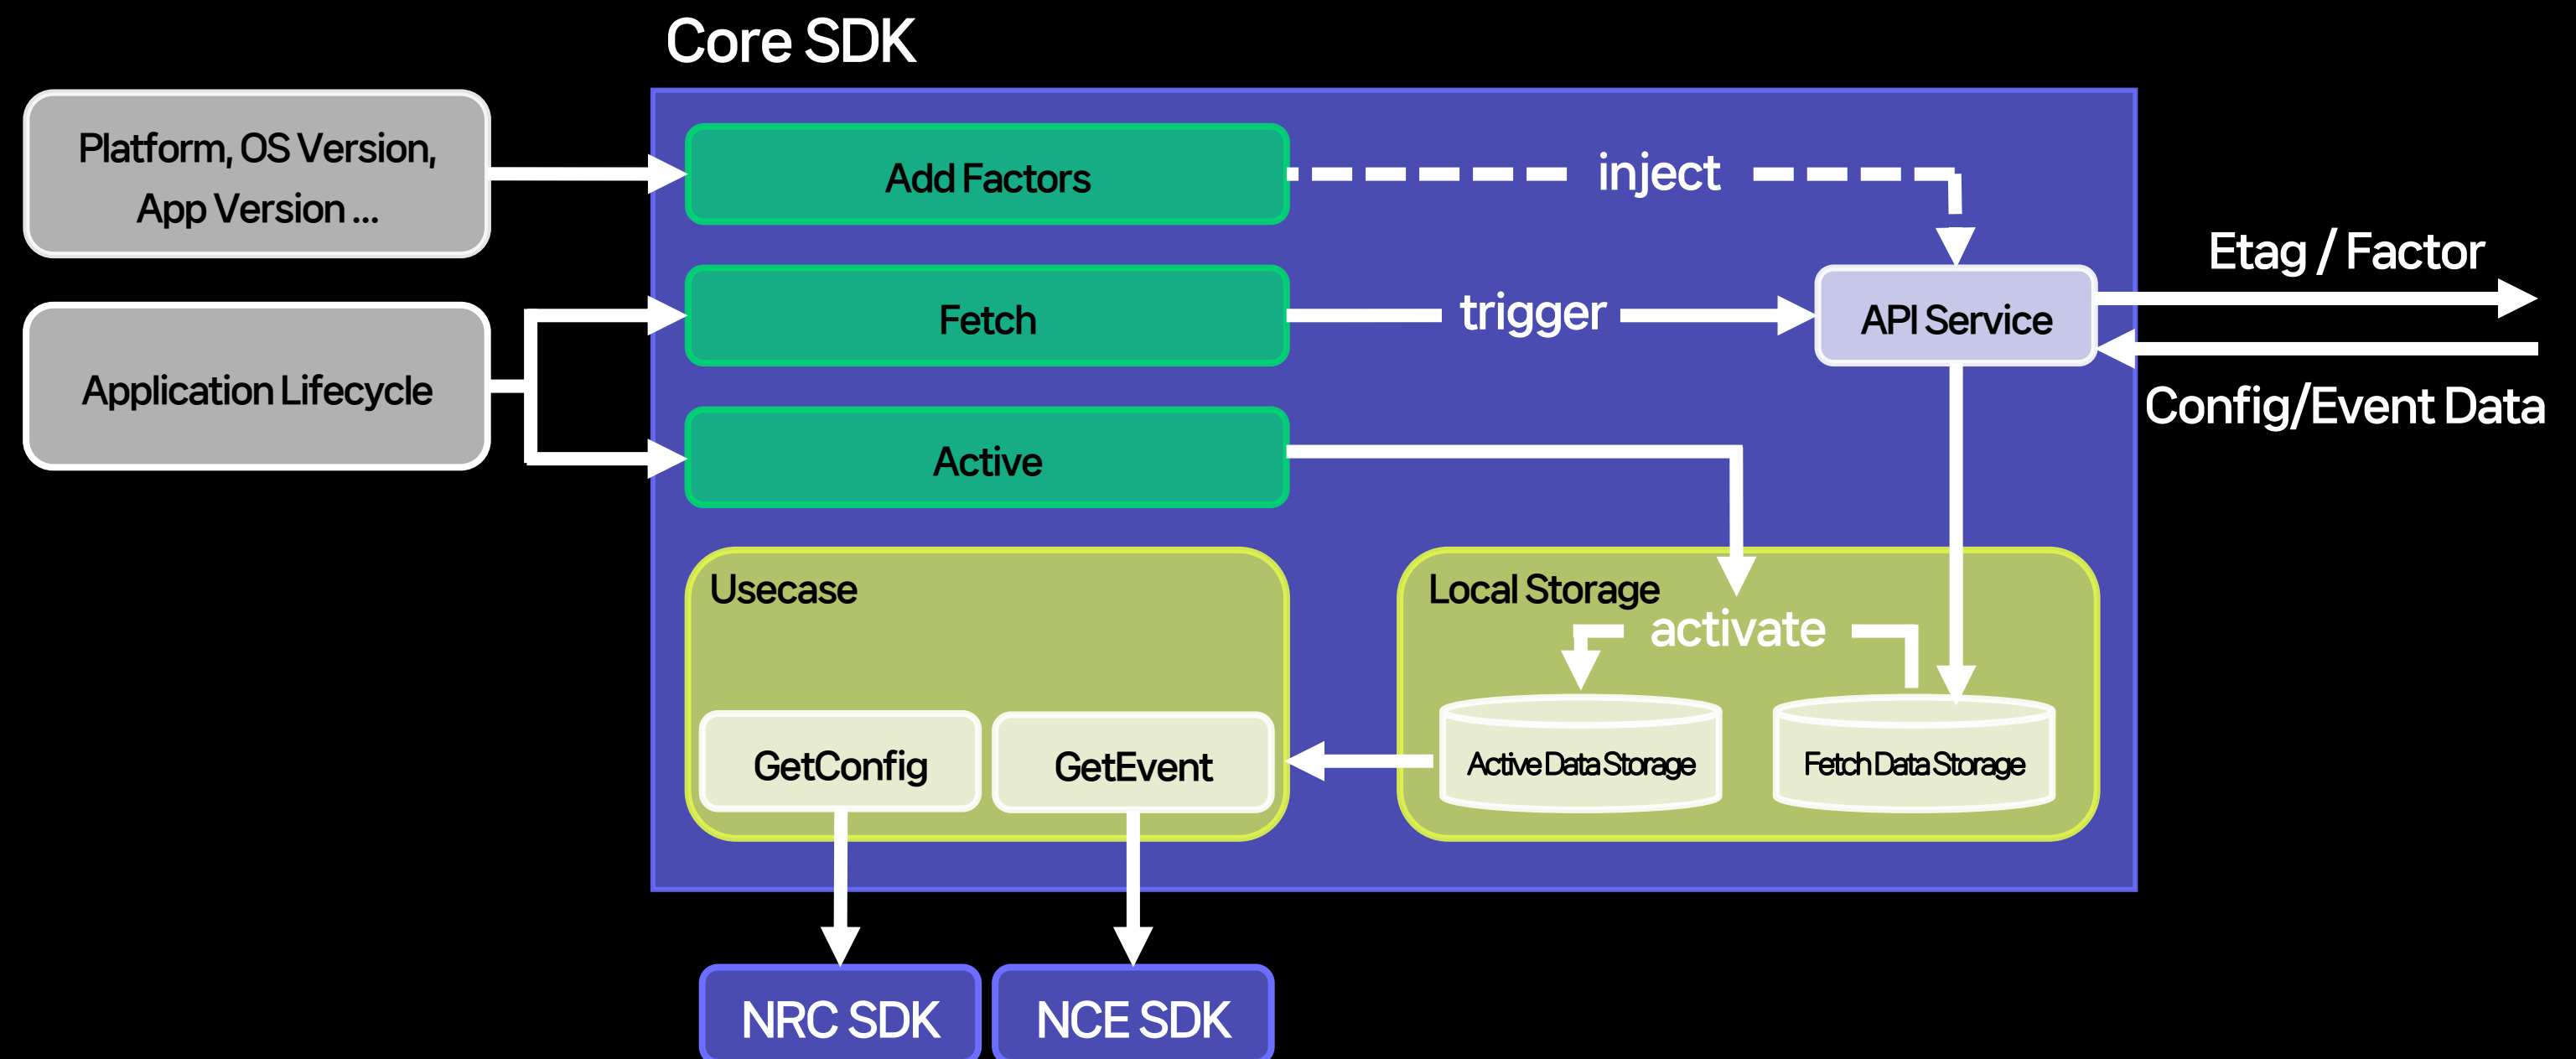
Core SDK

Platform, OS Version, App Version ...

Application Lifecycle

Add Factors

inject

Fetch

trigger

API Service

Etag / Factor

Config/Event Data

Active

Usecase

Local Storage

activate

GetConfig

GetEvent

Active Data Storage

Fetch Data Storage

NRC SDK

NCE SDK